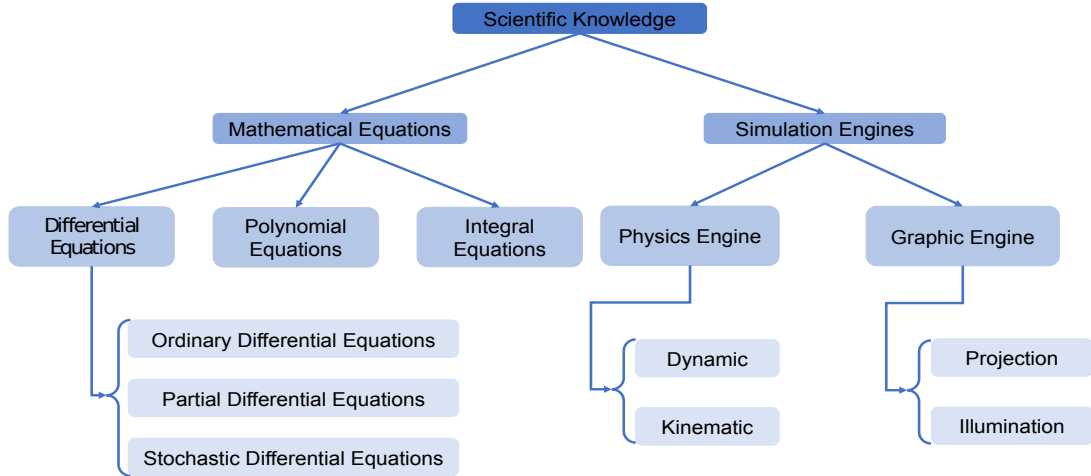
Scientific Knowledge

Mathematical Equations

Simulation Engines

Differential Equations

Polynomial Equations

Integral Equations

Physics Engine

Graphic Engine

Ordinary Differential Equations

Partial Differential Equations

Stochastic Differential Equations

Dynamic

Kinematic

Projection

Illumination